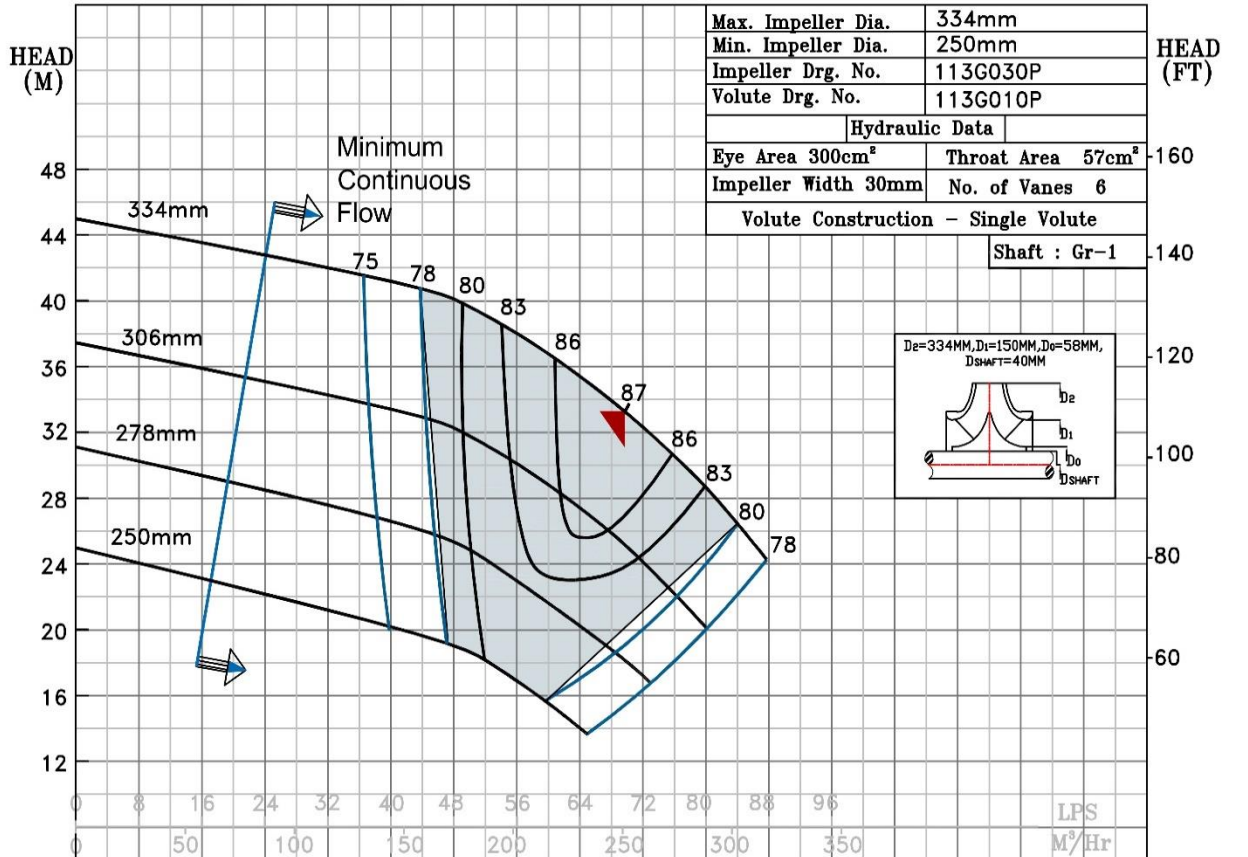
HEAD (M)

HEAD (FT)

| Max. Impeller Dia. | 334mm |
|---|---|
| Min. Impeller Dia. | 250mm |
| Impeller Drg. No. | 113G030P |
| Volute Drg. No. | 113G010P |

Hydraulic Data

Eye Area 300cm$^2$ Throat Area 57cm$^2$

Impeller Width 30mm No. of Vanes 6

Volute Construction - Single Volute

Shaft : Gr-1

Minimum Continuous Flow

334mm
306mm
278mm
250mm

75 78 80 83 86 87 86 83 80 78

D2=334MM,D1=150MM,D0=58MM, DSHAFT=40MM

D2
D1
D0
DSHAFT

48
44
40
36
32
28
24
20
16
12

160
140
120
100
80
60

0 8 16 24 32 40 48 56 64 72 80 88 96 LPS

0 50 100 150 200 250 300 350 M$^3$/Hr